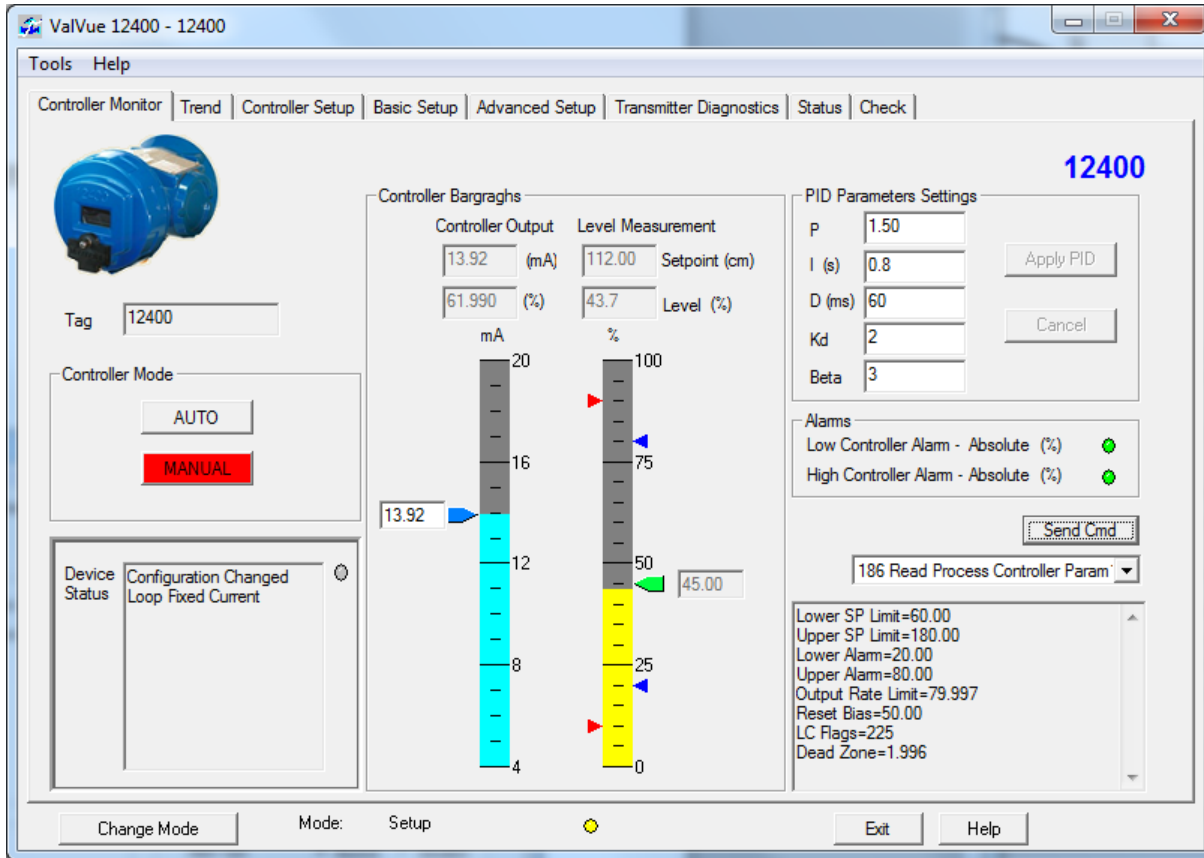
ValVue 12400 - 12400

Tools Help

Controller Monitor | Trend | Controller Setup | Basic Setup | Advanced Setup | Transmitter Diagnostics | Status | Check

12400

Tag 12400

Controller Mode
AUTO
MANUAL

Device Status
Configuration Changed
Loop Fixed Current

Controller Bargraghs
Controller Output
13.92 (mA)
61.990 (%)
Level Measurement
112.00 Setpoint (cm)
43.7 Level (%)

mA
20
16
12
8
4
13.92

%
100
75
50
25
0
45.00

PID Parameters Settings
P 1.50
I (s) 0.8
D (ms) 60
Kd 2
Beta 3
Apply PID
Cancel

Alarms
Low Controller Alarm - Absolute (%)
High Controller Alarm - Absolute (%)

Send Cmd
186 Read Process Controller Param

Lower SP Limit=60.00
Upper SP Limit=180.00
Lower Alarm=20.00
Upper Alarm=80.00
Output Rate Limit=79.997
Reset Bias=50.00
LC Flags=225
Dead Zone=1.996

Change Mode
Mode: Setup
Exit
Help